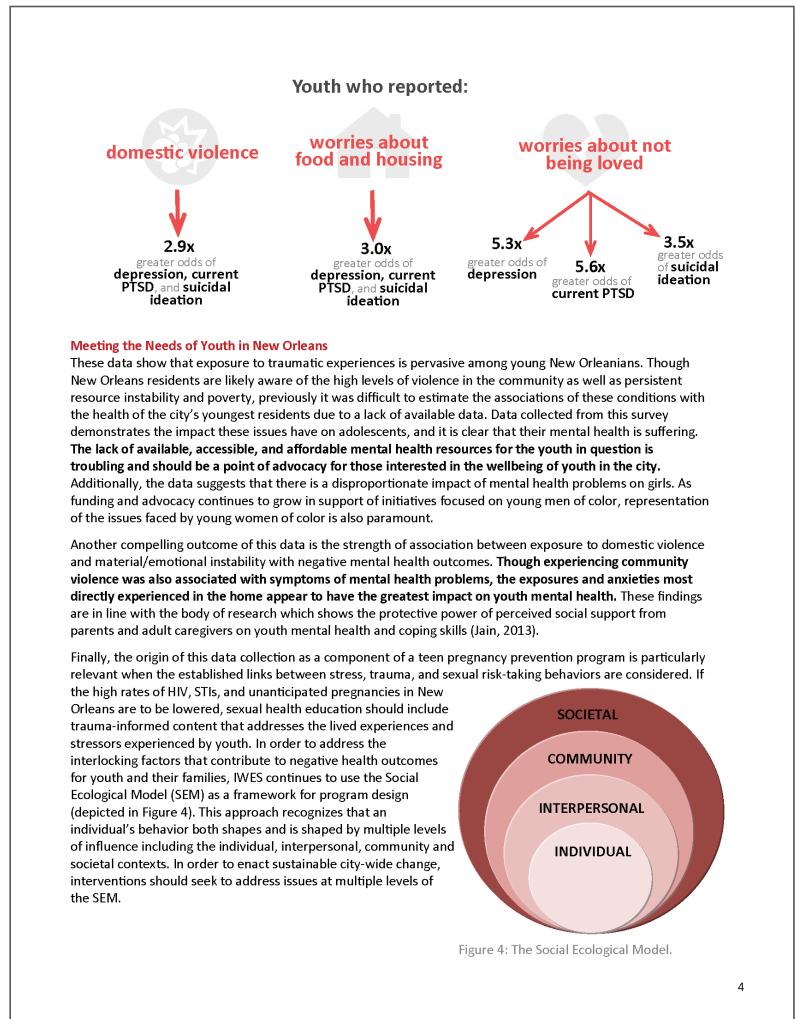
Youth who reported:

domestic violence

2.9x
greater odds of
depression, current PTSD, and suicidal ideation

worries about food and housing

3.0x
greater odds of
depression, current PTSD, and suicidal ideation

worries about not being loved

5.3x
greater odds of
depression

5.6x
greater odds of
current PTSD

3.5x
greater odds of suicidal ideation

Meeting the Needs of Youth in New Orleans
These data show that exposure to traumatic experiences is pervasive among young New Orleanians. Though New Orleans residents are likely aware of the high levels of violence in the community as well as persistent resource instability and poverty, previously it was difficult to estimate the associations of these conditions with the health of the city's youngest residents due to a lack of available data. Data collected from this survey demonstrates the impact these issues have on adolescents, and it is clear that their mental health is suffering. The lack of available, accessible, and affordable mental health resources for the youth in question is troubling and should be a point of advocacy for those interested in the wellbeing of youth in the city. Additionally, the data suggests that there is a disproportionate impact of mental health problems on girls. As funding and advocacy continues to grow in support of initiatives focused on young men of color, representation of the issues faced by young women of color is also paramount.

Another compelling outcome of this data is the strength of association between exposure to domestic violence and material/emotional instability with negative mental health outcomes. Though experiencing community violence was also associated with symptoms of mental health problems, the exposures and anxieties most directly experienced in the home appear to have the greatest impact on youth mental health. These findings are in line with the body of research which shows the protective power of perceived social support from parents and adult caregivers on youth mental health and coping skills (Jain, 2013).

Finally, the origin of this data collection as a component of a teen pregnancy prevention program is particularly relevant when the established links between stress, trauma, and sexual risk-taking behaviors are considered. If the high rates of HIV, STIs, and unanticipated pregnancies in New Orleans are to be lowered, sexual health education should include trauma-informed content that addresses the lived experiences and stressors experienced by youth. In order to address the interlocking factors that contribute to negative health outcomes for youth and their families, IWES continues to use the Social Ecological Model (SEM) as a framework for program design (depicted in Figure 4). This approach recognizes that an individual's behavior both shapes and is shaped by multiple levels of influence including the individual, interpersonal, community and societal contexts. In order to enact sustainable city-wide change, interventions should seek to address issues at multiple levels of the SEM.

SOCIETAL
COMMUNITY
INTERPERSONAL
INDIVIDUAL

Figure 4: The Social Ecological Model.

4